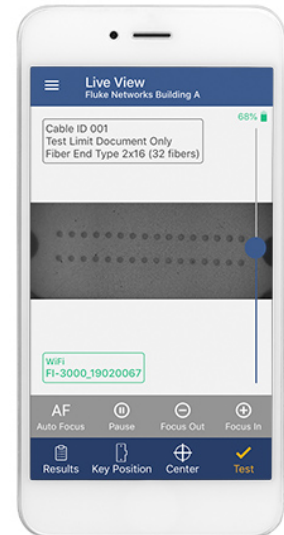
Live View
Fluke Networks Building A

68%

Cable ID 001
Test Limit Document Only
Fiber End Type 2x16 (32 fibers)

WiFi
FI-3000_19020067

AF
Auto Focus
Pause
Focus Out
Focus In

Results
Key Position
Center
Test